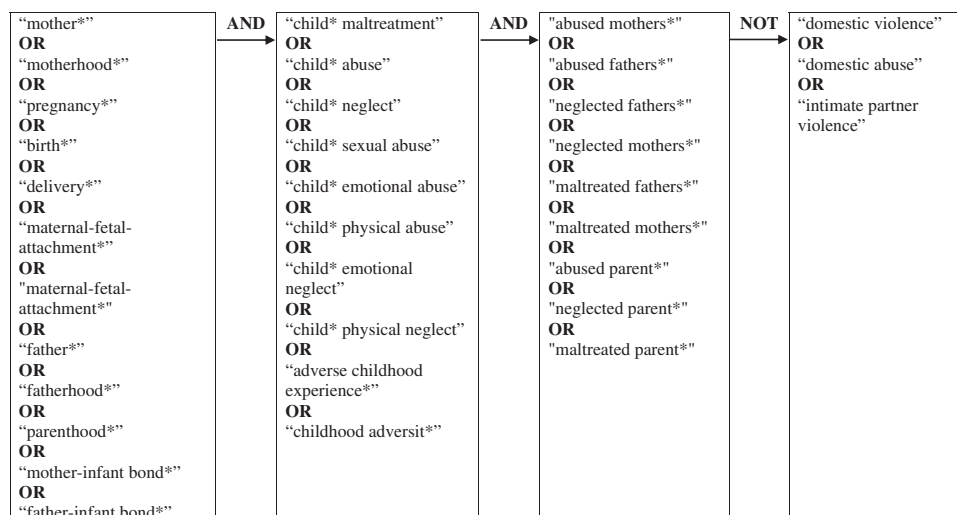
“mother*”
OR
“motherhood*”
OR
“pregnancy*”
OR
“birth*”
OR
“delivery*”
OR
“maternal-fetal-attachment*”
OR
"maternal-fetal-attachment*"
OR
“father*”
OR
“fatherhood*”
OR
“parenthood*”
OR
“mother-infant bond*”
OR
“father-infant bond*”

AND

“child* maltreatment”
OR
“child* abuse”
OR
“child* neglect”
OR
“child* sexual abuse”
OR
“child* emotional abuse”
OR
“child* physical abuse”
OR
“child* emotional neglect”
OR
“child* physical neglect”
OR
“adverse childhood experience*”
OR
“childhood adversit*”

AND

"abused mothers*"
OR
"abused fathers*"
OR
"neglected fathers*"
OR
"neglected mothers*"
OR
"maltreated fathers*"
OR
"maltreated mothers*"
OR
"abused parent*"
OR
"neglected parent*"
OR
"maltreated parent*"

NOT

“domestic violence”
OR
“domestic abuse”
OR
“intimate partner violence”